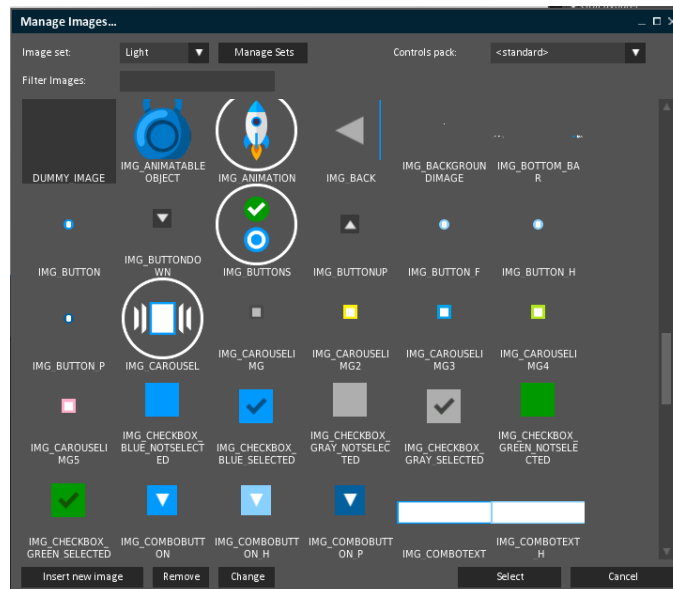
Manage Images...

Image set: Light Manage Sets Controls pack: <standard>

Filter Images:

DUMMY_IMAGE
IMG_ANIMATABLE OBJECT
IMG_ANIMATION
IMG_BACK
IMG_BACKGROUN DIMAGE
IMG_BOTTOM_BA R

IMG_BUTTON
IMG_BUTTONDO WN
IMG_BUTTONS
IMG_BUTTONUP
IMG_BUTTON_F
IMG_BUTTON_H

IMG_BUTTON_P
IMG_CAROUSEL
IMG_CAROUSELI MG
IMG_CAROUSELI MG2
IMG_CAROUSELI MG3
IMG_CAROUSELI MG4

IMG_CAROUSELI MG5
IMG_CHECKBOX_ BLUE_NOTSELECT ED
IMG_CHECKBOX_ BLUE_SELECTED
IMG_CHECKBOX_ GRAY_NOTSELEC TED
IMG_CHECKBOX_ GRAY_SELECTED
IMG_CHECKBOX_ GREEN_NOTSELE CTED

IMG_CHECKBOX_ GREEN_SELECTED
IMG_COMBOBUTT ON
IMG_COMBOBUTT ON_H
IMG_COMBOBUTT ON_P
IMG_COMBOTEXT
IMG_COMBOTEXT H

Insert new image Remove Change Select Cancel